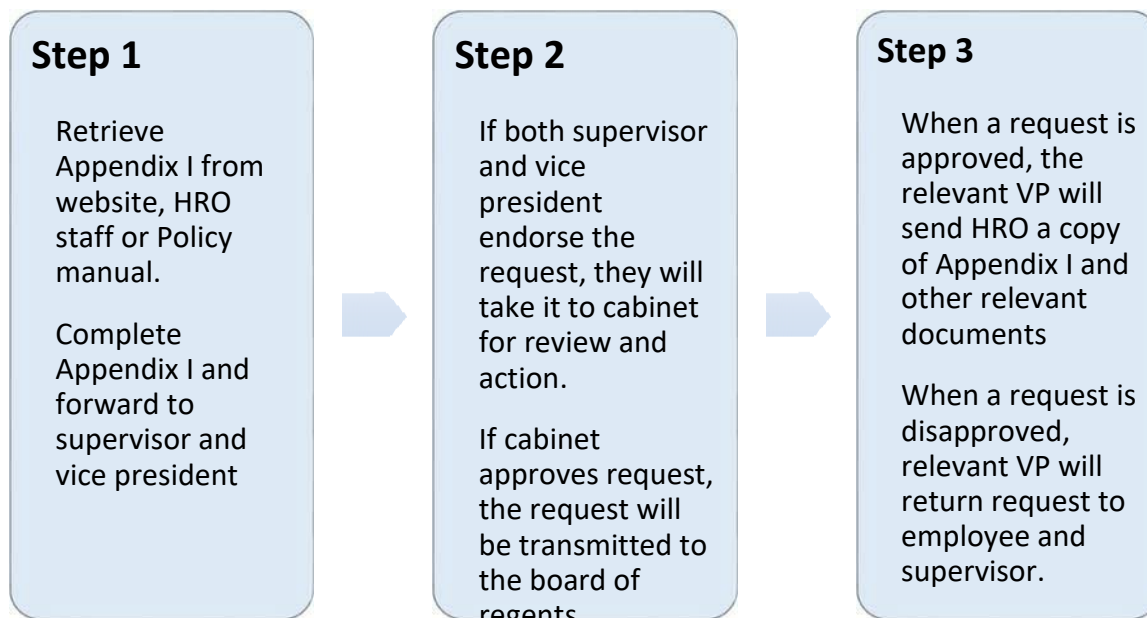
Step 1

Retrieve Appendix I from website, HRO staff or Policy manual.

Complete Appendix I and forward to supervisor and vice president

Step 2

If both supervisor and vice president endorse the request, they will take it to cabinet for review and action.

If cabinet approves request, the request will be transmitted to the board of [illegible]

Step 3

When a request is approved, the relevant VP will send HRO a copy of Appendix I and other relevant documents

When a request is disapproved, relevant VP will return request to employee and supervisor.